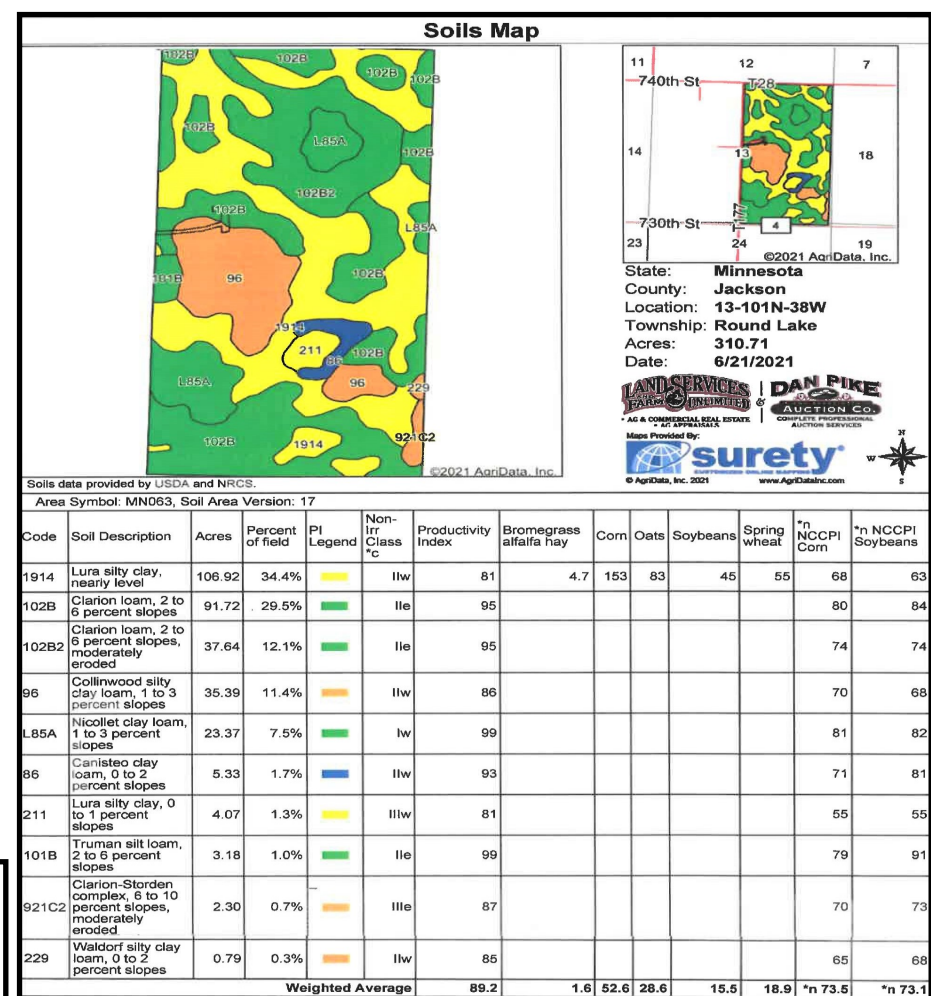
Soils Map

102B 102B 102B 102B 102B L85A 102B 102B2 102B L85A 101B 96 102B 1914 211 86 102B 96 229 L85A 102B 1914 921C2 ©2021 AgriData, Inc.

11 12 7 740th St T28 14 13 18 730th St 4 23 24 19 ©2021 AgriData, Inc.

State: Minnesota
County: Jackson
Location: 13-101N-38W
Township: Round Lake
Acres: 310.71
Date: 6/21/2021

LAND SERVICES UNLIMITED FARM • AG & COMMERCIAL REAL ESTATE • AG APPRAISALS & DAN PIKE AUCTION CO. COMPLETE PROFESSIONAL AUCTION SERVICES

Maps Provided By: surety CUSTOMIZED ONLINE MAPPING © AgriData, Inc. 2021 www.AgriDataInc.com

N W E S

Soils data provided by USDA and NRCS.

Area Symbol: MN063, Soil Area Version: 17

| Code | Soil Description | Acres | Percent of field | PI Legend | Non-Irr Class *c | Productivity Index | Bromegrass alfalfa hay | Corn | Oats | Soybeans | Spring wheat | *n NCCPI Corn | *n NCCPI Soybeans |
|---|---|---|---|---|---|---|---|---|---|---|---|---|---|
| 1914 | Lura silty clay, nearly level | 106.92 | 34.4% | | IIw | 81 | 4.7 | 153 | 83 | 45 | 55 | 68 | 63 |
| 102B | Clarion loam, 2 to 6 percent slopes | 91.72 | 29.5% | | IIe | 95 | | | | | | 80 | 84 |
| 102B2 | Clarion loam, 2 to 6 percent slopes, moderately eroded | 37.64 | 12.1% | | IIe | 95 | | | | | | 74 | 74 |
| 96 | Collinwood silty clay loam, 1 to 3 percent slopes | 35.39 | 11.4% | | IIw | 86 | | | | | | 70 | 68 |
| L85A | Nicollet clay loam, 1 to 3 percent slopes | 23.37 | 7.5% | | Iw | 99 | | | | | | 81 | 82 |
| 86 | Canisteo clay loam, 0 to 2 percent slopes | 5.33 | 1.7% | | IIw | 93 | | | | | | 71 | 81 |
| 211 | Lura silty clay, 0 to 1 percent slopes | 4.07 | 1.3% | | IIIw | 81 | | | | | | 55 | 55 |
| 101B | Truman silt loam, 2 to 6 percent slopes | 3.18 | 1.0% | | IIe | 99 | | | | | | 79 | 91 |
| 921C2 | Clarion-Storden complex, 6 to 10 percent slopes, moderately eroded | 2.30 | 0.7% | | IIIe | 87 | | | | | | 70 | 73 |
| 229 | Waldorf silty clay loam, 0 to 2 percent slopes | 0.79 | 0.3% | | IIw | 85 | | | | | | 65 | 68 |
| | | | | Weighted Average | | 89.2 | 1.6 | 52.6 | 28.6 | 15.5 | 18.9 | *n 73.5 | *n 73.1 |